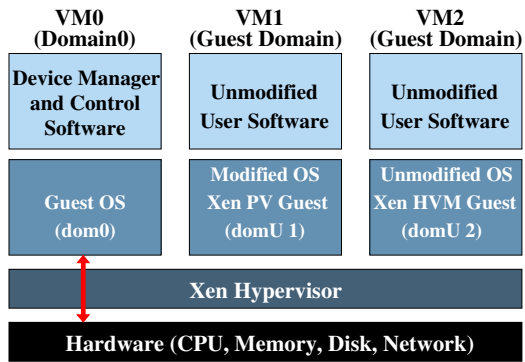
VM0
(Domain0)

VM1
(Guest Domain)

VM2
(Guest Domain)

Device Manager and Control Software

Unmodified User Software

Unmodified User Software

Guest OS
(dom0)

Modified OS
Xen PV Guest
(domU 1)

Unmodified OS
Xen HVM Guest
(domU 2)

Xen Hypervisor

Hardware (CPU, Memory, Disk, Network)